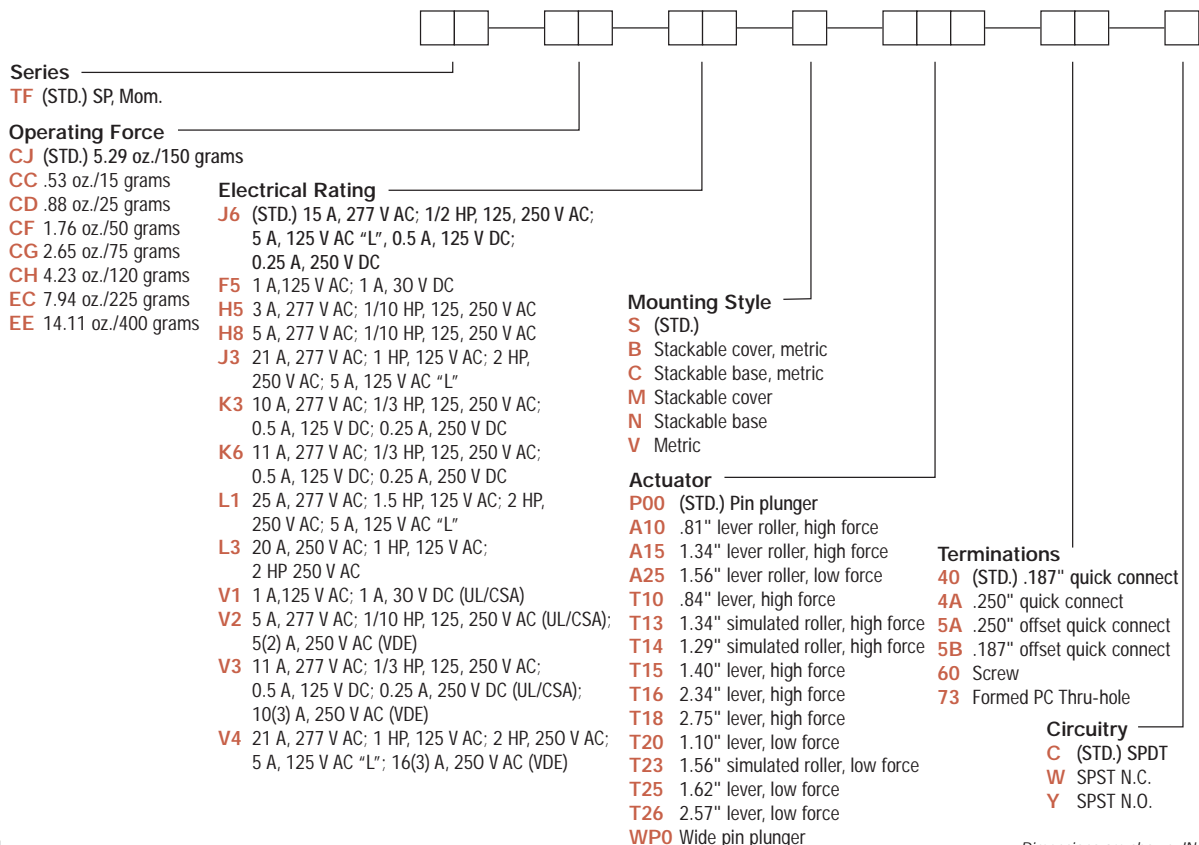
Series
TF (STD.) SP, Mom.

Operating Force
CJ (STD.) 5.29 oz./150 grams
CC .53 oz./15 grams
CD .88 oz./25 grams
CF 1.76 oz./50 grams
CG 2.65 oz./75 grams
CH 4.23 oz./120 grams
EC 7.94 oz./225 grams
EE 14.11 oz./400 grams

Electrical Rating
J6 (STD.) 15 A, 277 V AC; 1/2 HP, 125, 250 V AC; 5 A, 125 V AC "L", 0.5 A, 125 V DC; 0.25 A, 250 V DC
F5 1 A,125 V AC; 1 A, 30 V DC
H5 3 A, 277 V AC; 1/10 HP, 125, 250 V AC
H8 5 A, 277 V AC; 1/10 HP, 125, 250 V AC
J3 21 A, 277 V AC; 1 HP, 125 V AC; 2 HP, 250 V AC; 5 A, 125 V AC "L"
K3 10 A, 277 V AC; 1/3 HP, 125, 250 V AC; 0.5 A, 125 V DC; 0.25 A, 250 V DC
K6 11 A, 277 V AC; 1/3 HP, 125, 250 V AC; 0.5 A, 125 V DC; 0.25 A, 250 V DC
L1 25 A, 277 V AC; 1.5 HP, 125 V AC; 2 HP, 250 V AC; 5 A, 125 V AC "L"
L3 20 A, 250 V AC; 1 HP, 125 V AC; 2 HP 250 V AC
V1 1 A,125 V AC; 1 A, 30 V DC (UL/CSA)
V2 5 A, 277 V AC; 1/10 HP, 125, 250 V AC (UL/CSA); 5(2) A, 250 V AC (VDE)
V3 11 A, 277 V AC; 1/3 HP, 125, 250 V AC; 0.5 A, 125 V DC; 0.25 A, 250 V DC (UL/CSA); 10(3) A, 250 V AC (VDE)
V4 21 A, 277 V AC; 1 HP, 125 V AC; 2 HP, 250 V AC; 5 A, 125 V AC "L"; 16(3) A, 250 V AC (VDE)

Mounting Style
S (STD.)
B Stackable cover, metric
C Stackable base, metric
M Stackable cover
N Stackable base
V Metric

Actuator
P00 (STD.) Pin plunger
A10 .81" lever roller, high force
A15 1.34" lever roller, high force
A25 1.56" lever roller, low force
T10 .84" lever, high force
T13 1.34" simulated roller, high force
T14 1.29" simulated roller, high force
T15 1.40" lever, high force
T16 2.34" lever, high force
T18 2.75" lever, high force
T20 1.10" lever, low force
T23 1.56" simulated roller, low force
T25 1.62" lever, low force
T26 2.57" lever, low force
WP0 Wide pin plunger

Terminations
40 (STD.) .187" quick connect
4A .250" quick connect
5A .250" offset quick connect
5B .187" offset quick connect
60 Screw
73 Formed PC Thru-hole

Circuitry
C (STD.) SPDT
W SPST N.C.
Y SPST N.O.

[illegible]